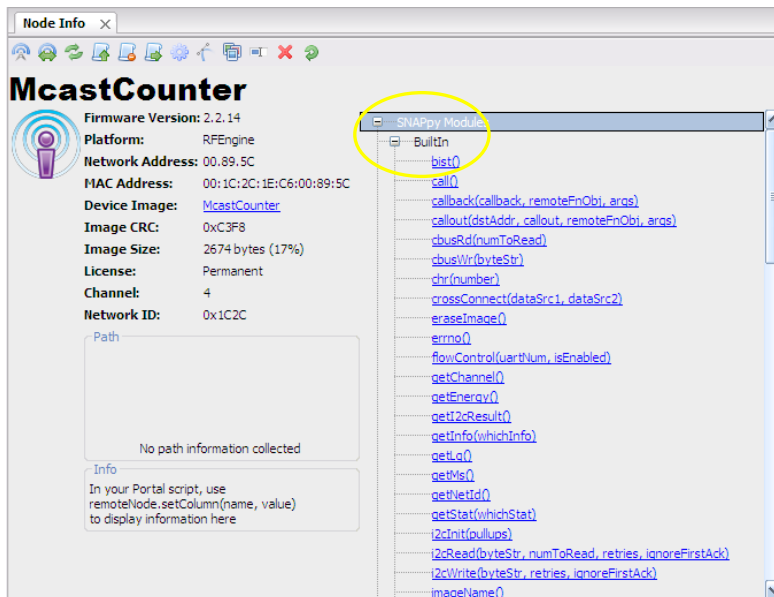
Node Info ×

McastCounter

Firmware Version: 2.2.14
Platform: RFEngine
Network Address: 00.89.5C
MAC Address: 00:1C:2C:1E:C6:00:89:5C
Device Image: McastCounter
Image CRC: 0xC3F8
Image Size: 2674 bytes (17%)
License: Permanent
Channel: 4
Network ID: 0x1C2C

Path

No path information collected

Info

In your Portal script, use remoteNode.setColumn(name, value) to display information here

SNAPpy Modules
BuiltIn
bist()
call()
callback(callback, remoteFnObj, args)
callout(dstAddr, callout, remoteFnObj, args)
cbusRd(numToRead)
cbusWr(byteStr)
chr(number)
crossConnect(dataSrc1, dataSrc2)
eraseImage()
errno()
flowControl(uartNum, isEnabled)
getChannel()
getEnergy()
getI2cResult()
getInfo(whichInfo)
getLq()
getMs()
getNetId()
getStat(whichStat)
i2cInit(pullups)
i2cRead(byteStr, numToRead, retries, ignoreFirstAck)
i2cWrite(byteStr, retries, ignoreFirstAck)
imageName()